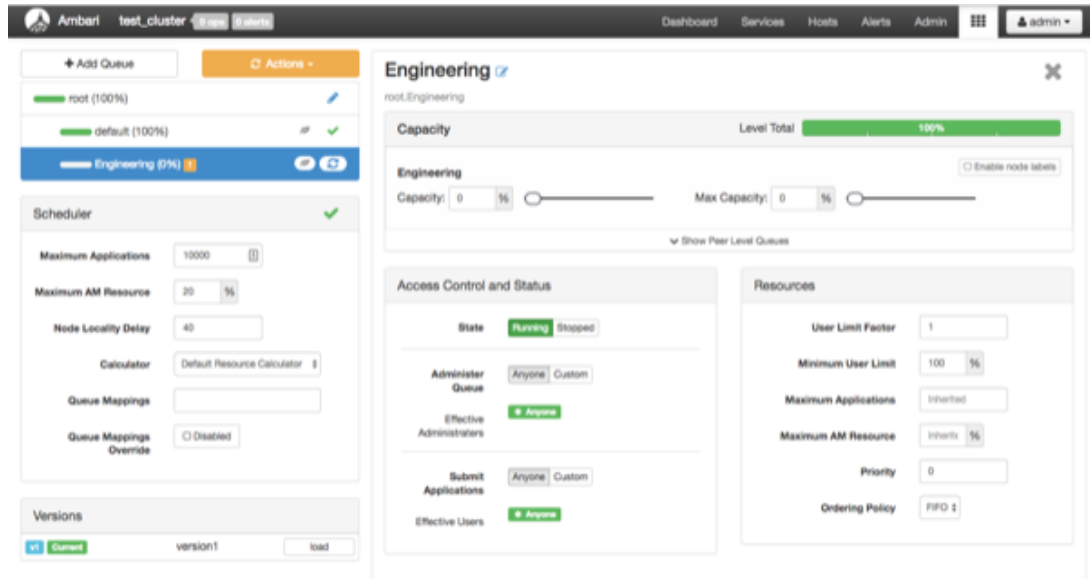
Ambari test_cluster 0 ops 0 alerts

Dashboard Services Hosts Alerts Admin admin

+ Add Queue

Actions

root (100%)

default (100%)

Engineering (0%) !

Scheduler

Maximum Applications 10000

Maximum AM Resource 20 %

Node Locality Delay 40

Calculator Default Resource Calculator

Queue Mappings

Queue Mappings Override Disabled

Versions

v1 Current version1 load

Engineering

root.Engineering

Capacity

Level Total 100%

Engineering

Enable node labels

Capacity: 0 %

Max Capacity: 0 %

Show Peer Level Queues

Access Control and Status

State Running Stopped

Administer Queue Anyone Custom

Effective Administraters + Anyone

Submit Applications Anyone Custom

Effective Users + Anyone

Resources

User Limit Factor 1

Minimum User Limit 100 %

Maximum Applications Inherited

Maximum AM Resource Inherit %

Priority 0

Ordering Policy FIFO